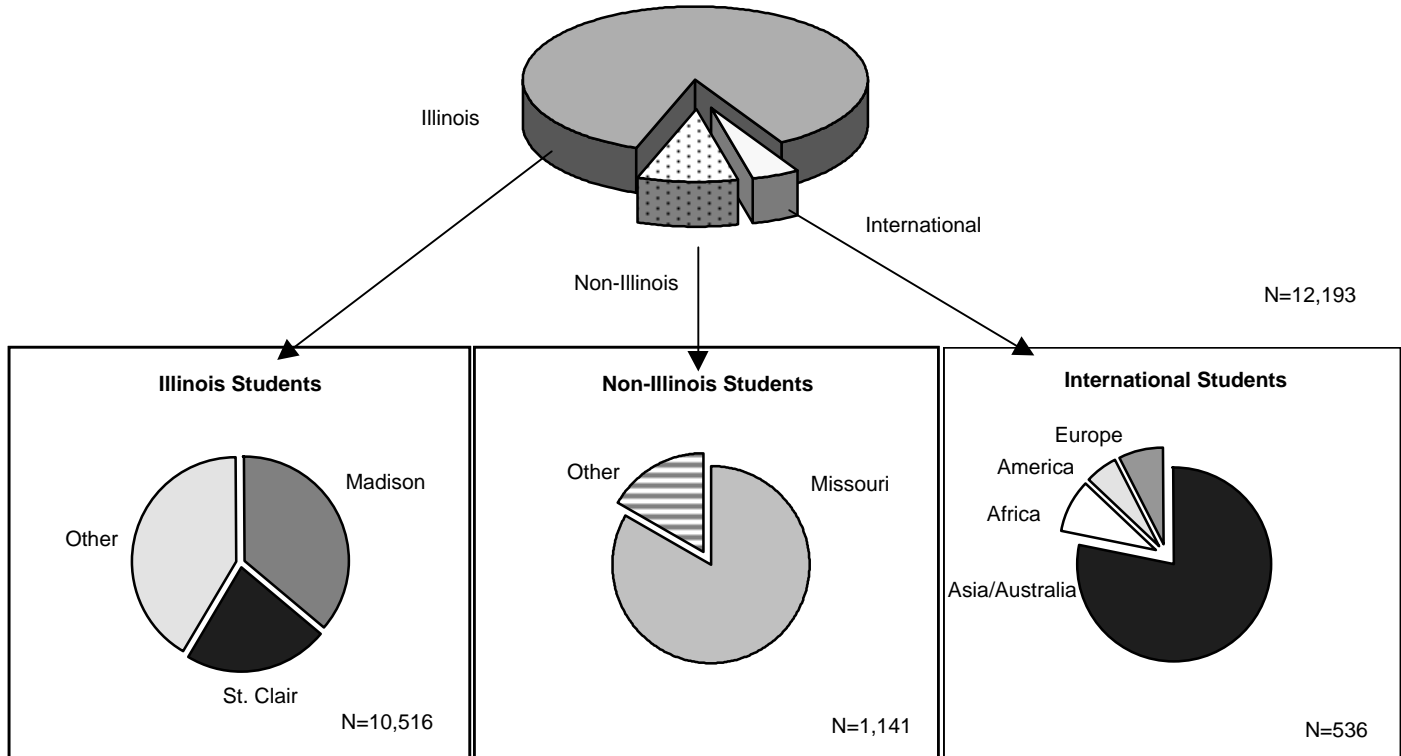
Illinois

International

Non-Illinois

N=12,193

Illinois Students

Madison

Other

St. Clair

N=10,516

Non-Illinois Students

Other

Missouri

N=1,141

International Students

Europe

America

Africa

Asia/Australia

N=536